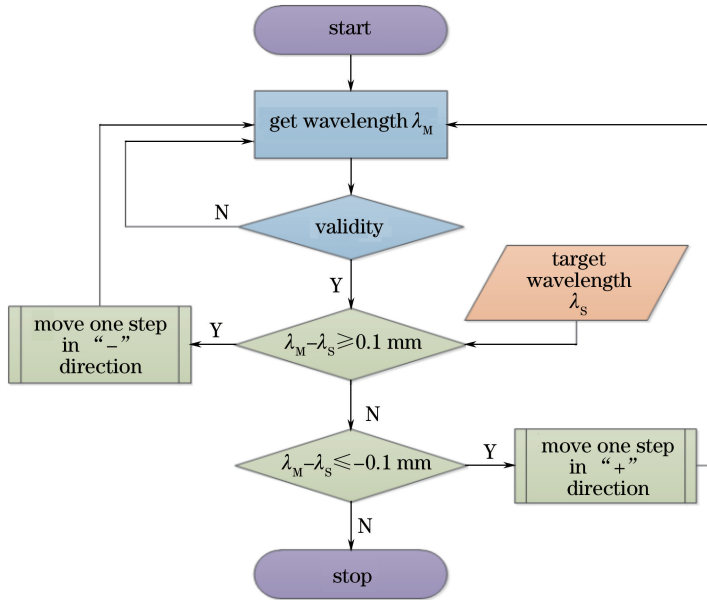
start

get wavelength $\lambda_M$

validity

N

Y

target wavelength $\lambda_S$

move one step in "–" direction

Y

$\lambda_M - \lambda_S \geqslant 0.1$ mm

N

$\lambda_M - \lambda_S \leqslant -0.1$ mm

Y

move one step in "+" direction

N

stop